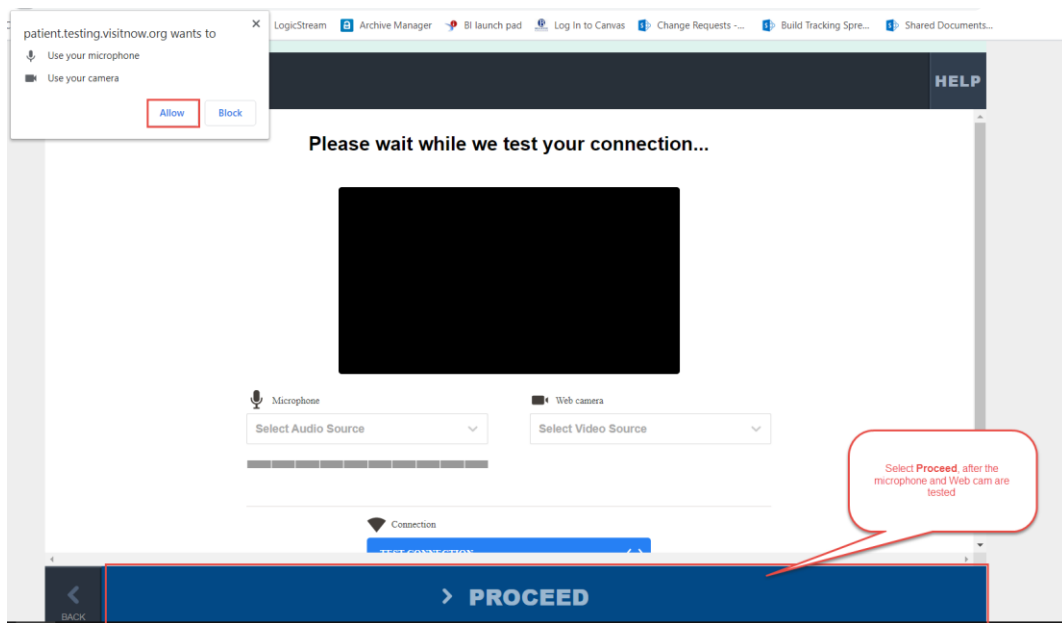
LogicStream Archive Manager BI launch pad Log In to Canvas Change Requests -... Build Tracking Spre... Shared Documents...

patient.testing.visitnow.org wants to
Use your microphone
Use your camera
Allow Block

HELP

Please wait while we test your connection...

Microphone
Select Audio Source

Web camera
Select Video Source

Connection
TEST CONNECTION

Select **Proceed**, after the microphone and Web cam are tested

BACK

PROCEED